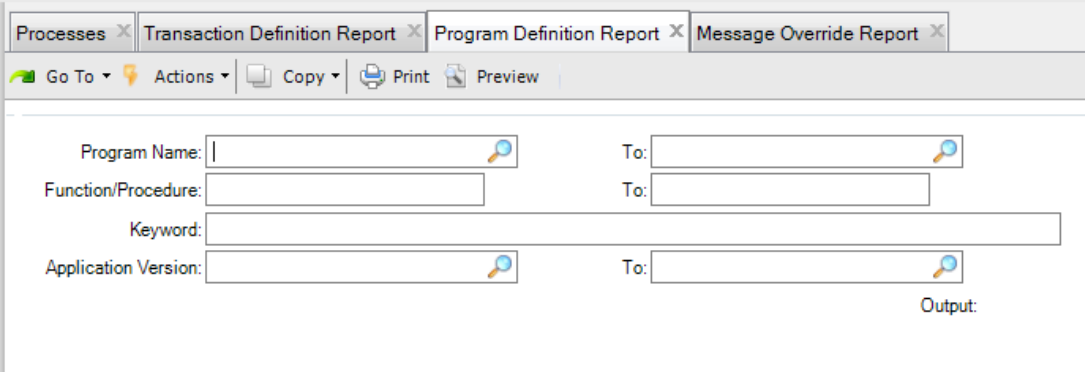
Processes | Transaction Definition Report | Program Definition Report | Message Override Report

Go To | Actions | Copy | Print | Preview

Program Name: | To:
Function/Procedure: | To:
Keyword:
Application Version: | To:
Output: